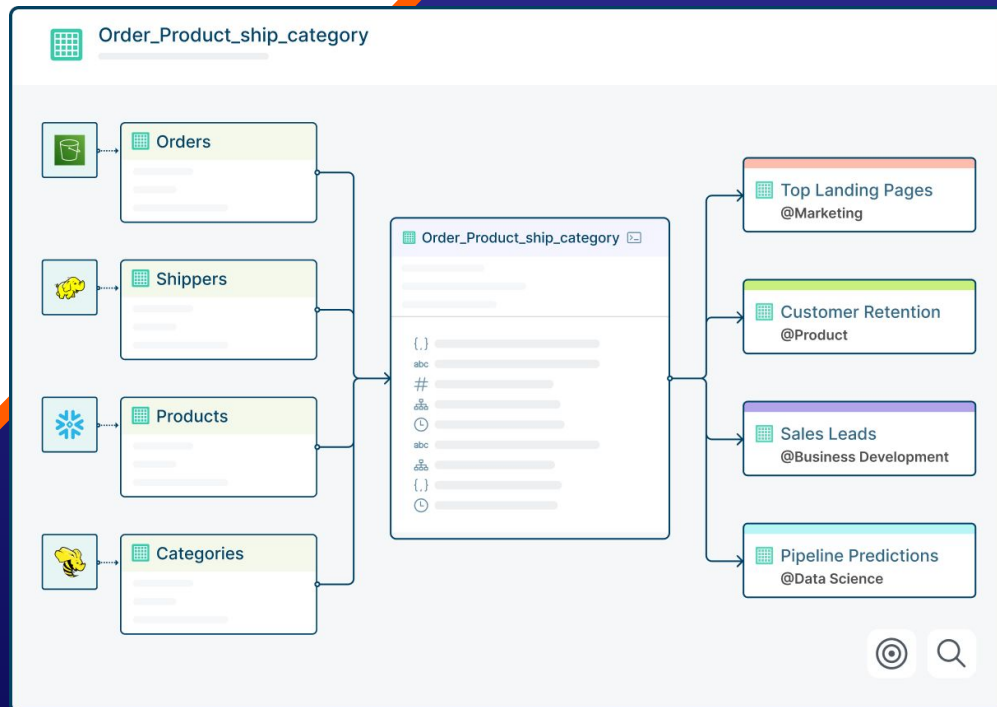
Order_Product_ship_category

Orders

Shippers

Products

Categories

Order_Product_ship_category

{..}
abc
#
abc
{..}

Top Landing Pages
@Marketing

Customer Retention
@Product

Sales Leads
@Business Development

Pipeline Predictions
@Data Science